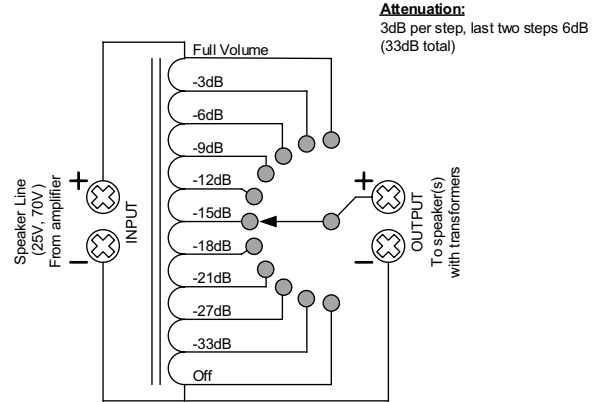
Attenuation:
3dB per step, last two steps 6dB (33dB total)

Speaker Line (25V, 70V) From amplifier

+

−

INPUT

Full Volume
-3dB
-6dB
-9dB
-12dB
-15dB
-18dB
-21dB
-27dB
-33dB
Off

+

−

OUTPUT
To speaker(s) with transformers